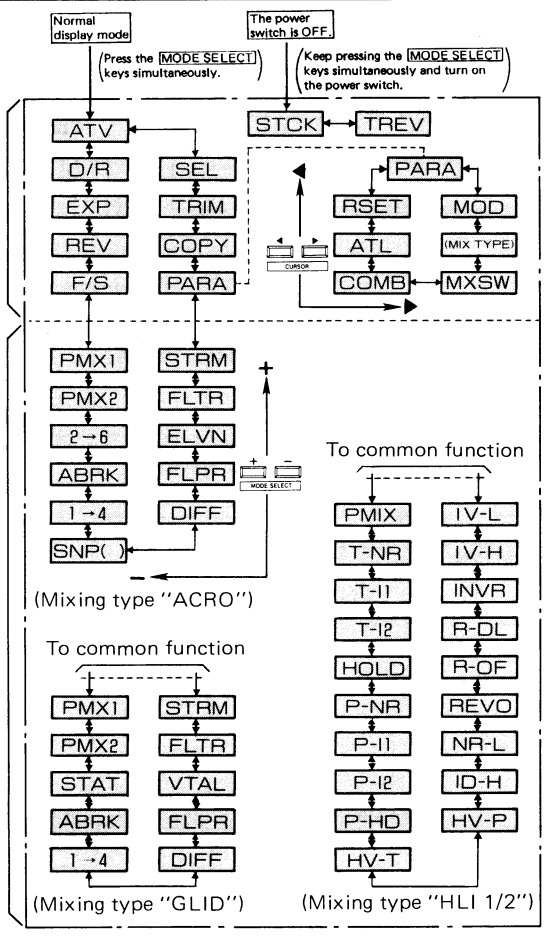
Normal display mode

(Press the MODE SELECT keys simultaneously.)

The power switch is OFF.

(Keep pressing the MODE SELECT keys simultaneously and turn on the power switch.)

STCK
TREV

ATV
D/R
EXP
REV
F/S

SEL
TRIM
COPY
PARA

PARA
RSET
ATL
COMB
MOD
(MIX TYPE)
MXSW

CURSOR

PMX1
PMX2
2→6
ABRK
1→4
SNP( )

STRM
FLTR
ELVN
FLPR
DIFF

+
–
MODE SELECT

(Mixing type "ACRO")

To common function

PMIX
T-NR
T-I1
T-I2
HOLD
P-NR
P-I1
P-I2
P-HD
HV-T

IV-L
IV-H
INVR
R-DL
R-OF
REVO
NR-L
ID-H
HV-P

To common function

PMX1
PMX2
STAT
ABRK
1→4

STRM
FLTR
VTAL
FLPR
DIFF

(Mixing type "GLID")

(Mixing type "HLI 1/2")